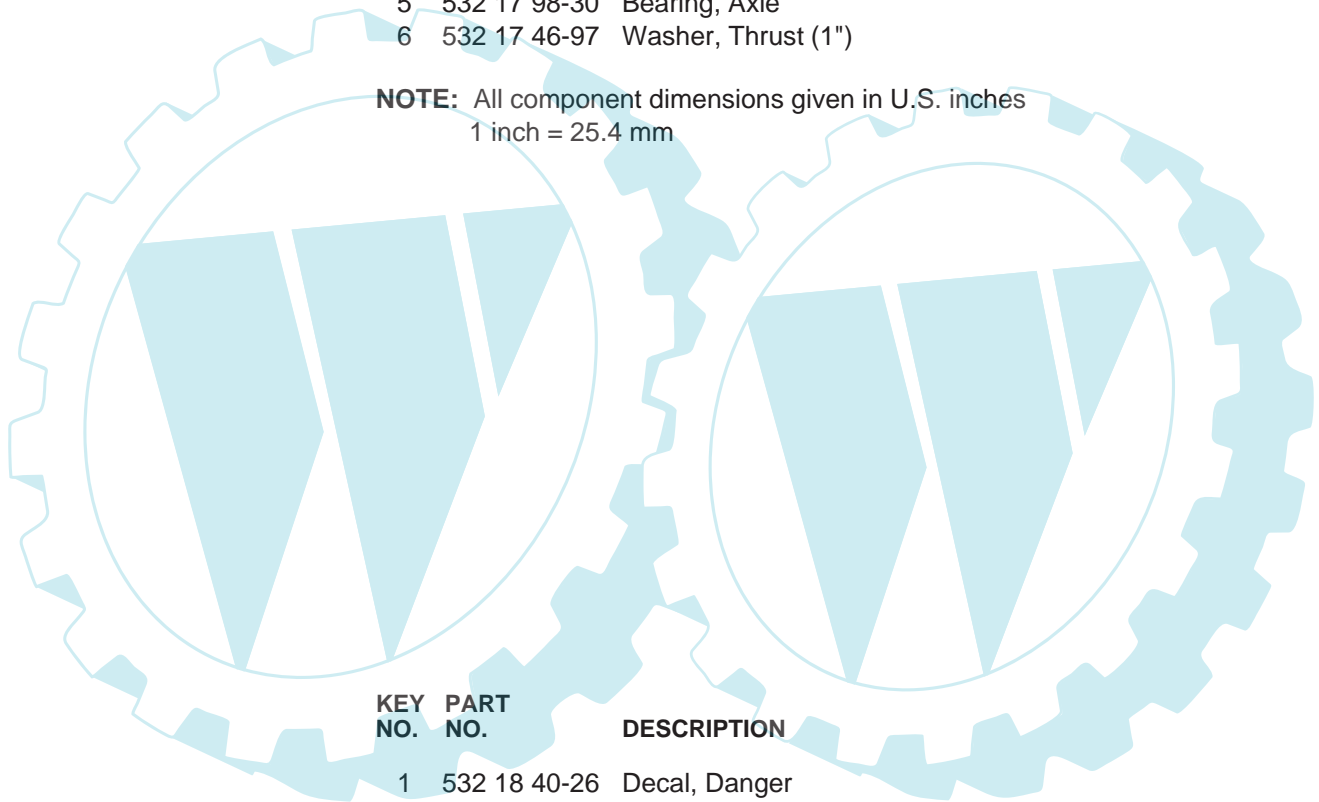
5 532 17 98-30 Bearing, Axle
6 532 17 46-97 Washer, Thrust (1")

**NOTE:** All component dimensions given in U.S. inches
1 inch = 25.4 mm

| KEY NO. | PART NO. | DESCRIPTION |
|---|---|---|
| 1 | 532 18 40-26 | Decal, Danger |